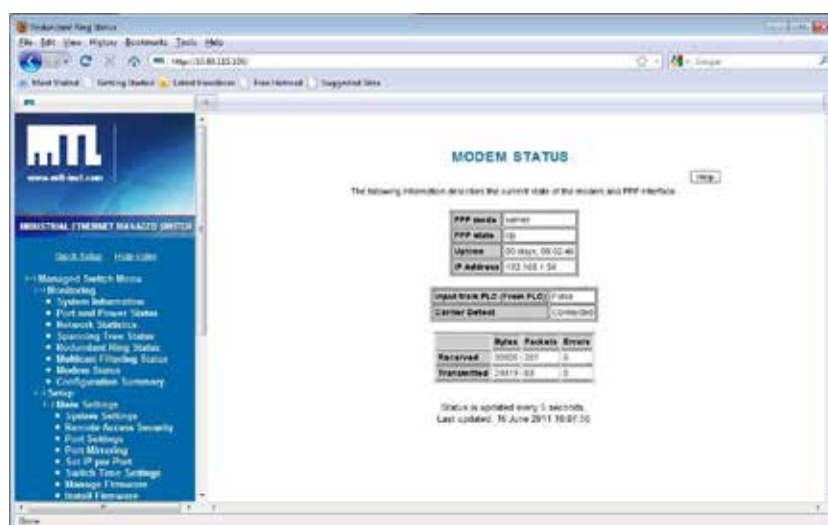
Redundant Ring Status

File Edit View History Bookmarks Tools Help

http://10.80.115.105/

Most Visited Getting Started Latest Headlines Free Hotmail Suggested Sites

MTL

www.mtl-inst.com

INDUSTRIAL ETHERNET MANAGED SWITCH

Quick Setup Hide index

Managed Switch Menu
Monitoring
• System Information
• Port and Power Status
• Network Statistics
• Spanning Tree Status
• Redundant Ring Status
• Multicast Filtering Status
• Modem Status
• Configuration Summary
Setup
Basic Settings
• System Settings
• Remote Access Security
• Port Settings
• Port Mirroring
• Set IP per Port
• Switch Time Settings
• Manage Firmware
• Install Firmware

MODEM STATUS

Help

The following information describes the current state of the modem and PPP interface.

| PPP mode | server |
|---|---|
| PPP state | Up |
| Uptime | 00 days, 00:02:46 |
| IP Address | 192.168.1.54 |

| Input from PLC (From PLC) | False |
|---|---|
| Carrier Detect | Connected |

| | Bytes | Packets | Errors |
|---|---|---|---|
| Received | 30605 / 381 | | 0 |
| Transmitted | 24819 / 63 | | 0 |

Status is updated every 5 seconds.
Last updated: 16 June 2011 10:07:30

Done